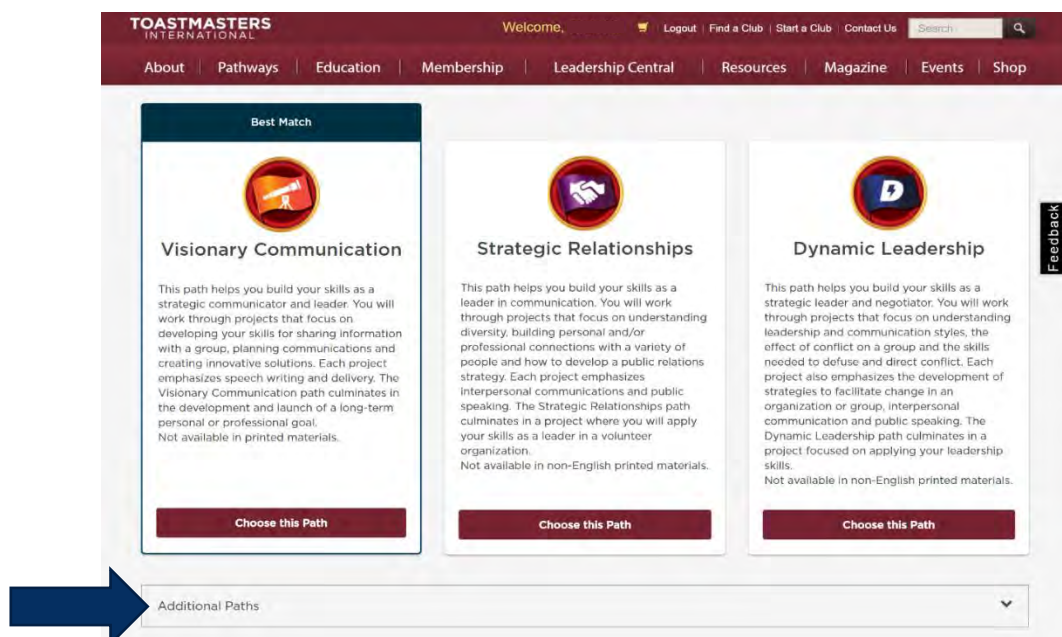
TOASTMASTERS INTERNATIONAL

Welcome, Logout | Find a Club | Start a Club | Contact Us Search

About | Pathways | Education | Membership | Leadership Central | Resources | Magazine | Events | Shop

Best Match

Visionary Communication

This path helps you build your skills as a strategic communicator and leader. You will work through projects that focus on developing your skills for sharing information with a group, planning connections and creating innovative solutions. Each project emphasizes speech writing and delivery. The Visionary Communication path culminates in the development and launch of a long-term personal or professional goal.
Not available in printed materials.

Choose this Path

Strategic Relationships

This path helps you build your skills as a leader in communication. You will work through projects that focus on understanding diversity, building personal and/or professional connections with a variety of people and how to develop a public relations strategy. Each project emphasizes interpersonal communications and public speaking. The Strategic Relationships path culminates in a project where you will apply your skills as a leader in a volunteer organization.
Not available in non-English printed materials.

Choose this Path

Dynamic Leadership

This path helps you build your skills as a strategic leader and negotiator. You will work through projects that focus on understanding leadership and communication styles, the effect of conflict on a group and the skills needed to defuse and direct conflict. Each project also emphasizes the development of strategies to facilitate change in an organization or group, interpersonal communication and public speaking. The Dynamic Leadership path culminates in a project focused on applying your leadership skills.
Not available in non-English printed materials.

Choose this Path

Feedback

Additional Paths